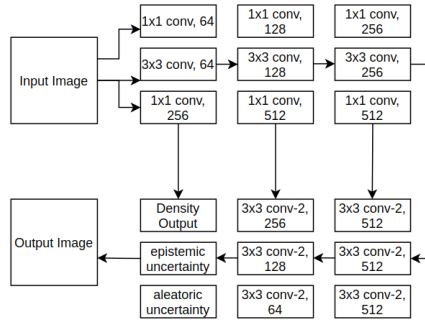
Input Image

1x1 conv, 64

3x3 conv, 64

1x1 conv, 256

1x1 conv, 128

3x3 conv, 128

1x1 conv, 512

1x1 conv, 256

3x3 conv, 256

1x1 conv, 512

Output Image

Density Output

epistemic uncertainty

aleatoric uncertainty

3x3 conv-2, 256

3x3 conv-2, 128

3x3 conv-2, 64

3x3 conv-2, 512

3x3 conv-2, 512

3x3 conv-2, 512